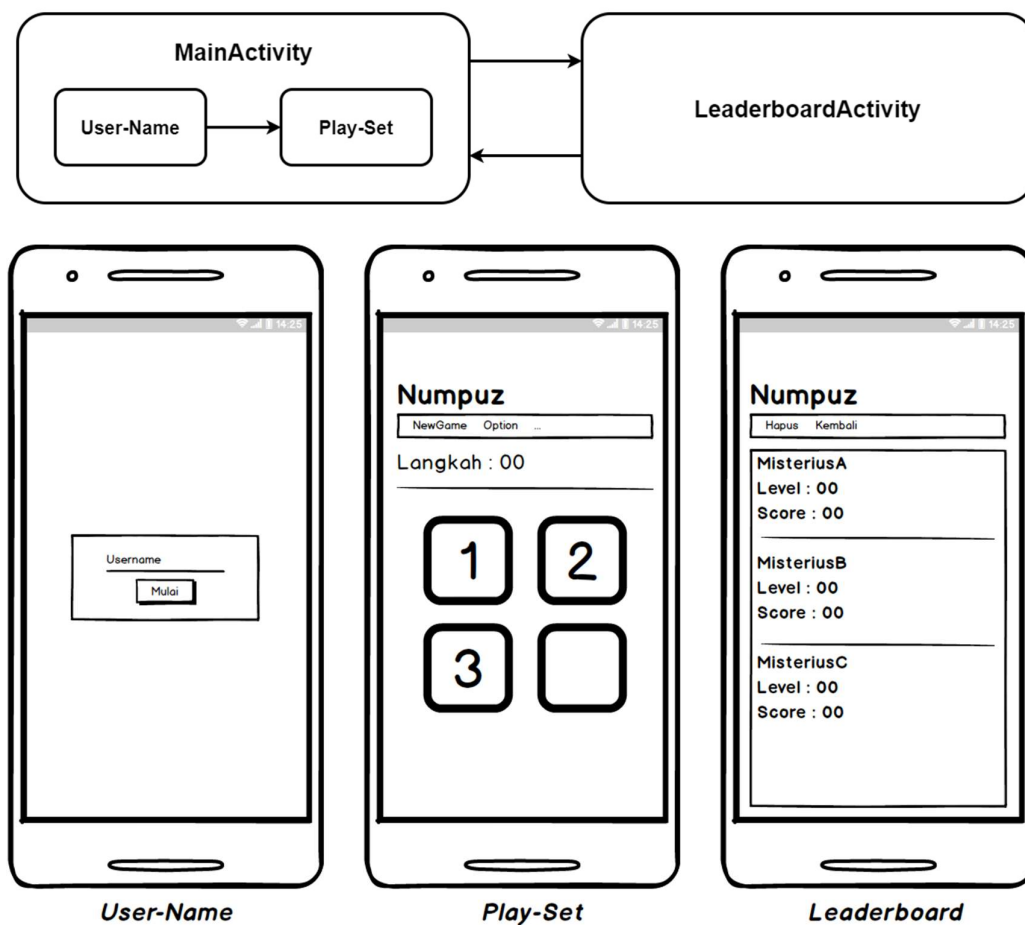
MainActivity

User-Name

Play-Set

LeaderboardActivity

14:25

Username

Mulai

User-Name

14:25

Numpuz

NewGame Option ...

Langkah : 00

1

2

3

Play-Set

14:25

Numpuz

Hapus Kembali

MisteriusA
Level : 00
Score : 00

MisteriusB
Level : 00
Score : 00

MisteriusC
Level : 00
Score : 00

Leaderboard